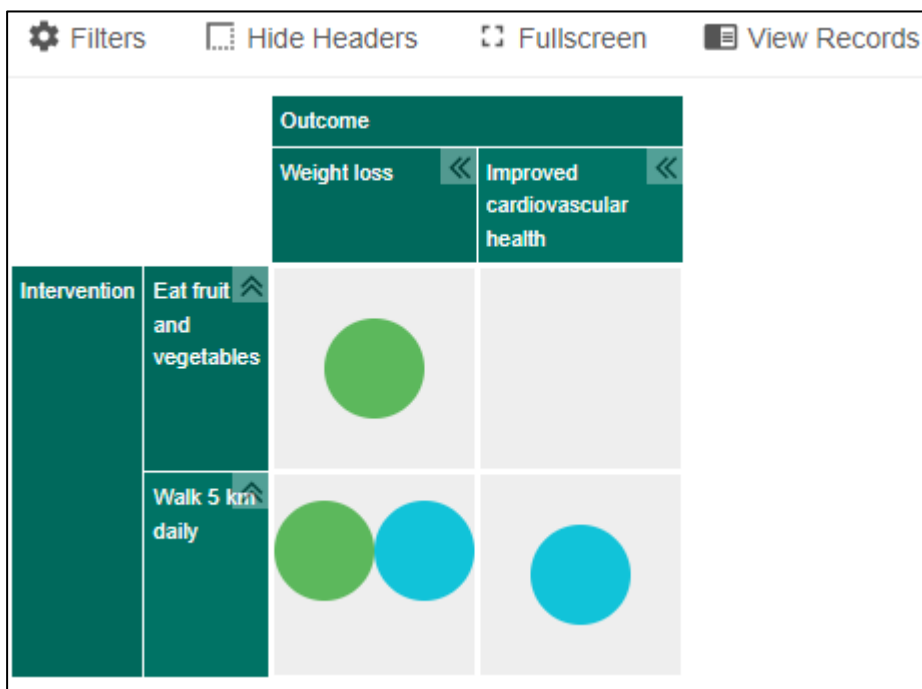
Filters Hide Headers Fullscreen View Records

|  |  | Outcome |  |
|---|---|---|---|
|  |  | Weight loss | Improved cardiovascular health |
| Intervention | Eat fruit and vegetables |  |  |
|  | Walk 5 km daily |  |  |